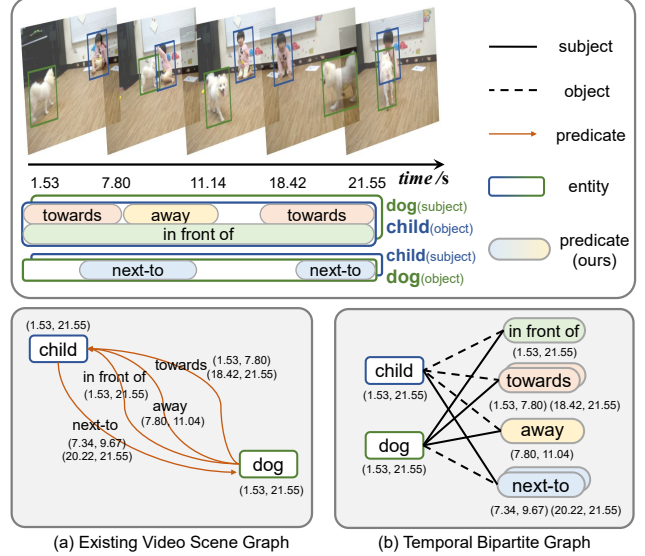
time /s

1.53 7.80 11.14 18.42 21.55

towards away towards

in front of

dog(subject)
child(object)

next-to next-to

child(subject)
dog(object)

subject

object

predicate

entity

predicate (ours)

(1.53, 21.55)
child

towards (1.53, 7.80) (18.42, 21.55)

in front of (1.53, 21.55)

away (7.80, 11.04)

next-to (7.34, 9.67) (20.22, 21.55)

dog
(1.53, 21.55)

child
(1.53, 21.55)

dog
(1.53, 21.55)

in front of
(1.53, 21.55)

towards
(1.53, 7.80) (18.42, 21.55)

away
(7.80, 11.04)

next-to
(7.34, 9.67) (20.22, 21.55)

(a) Existing Video Scene Graph

(b) Temporal Bipartite Graph